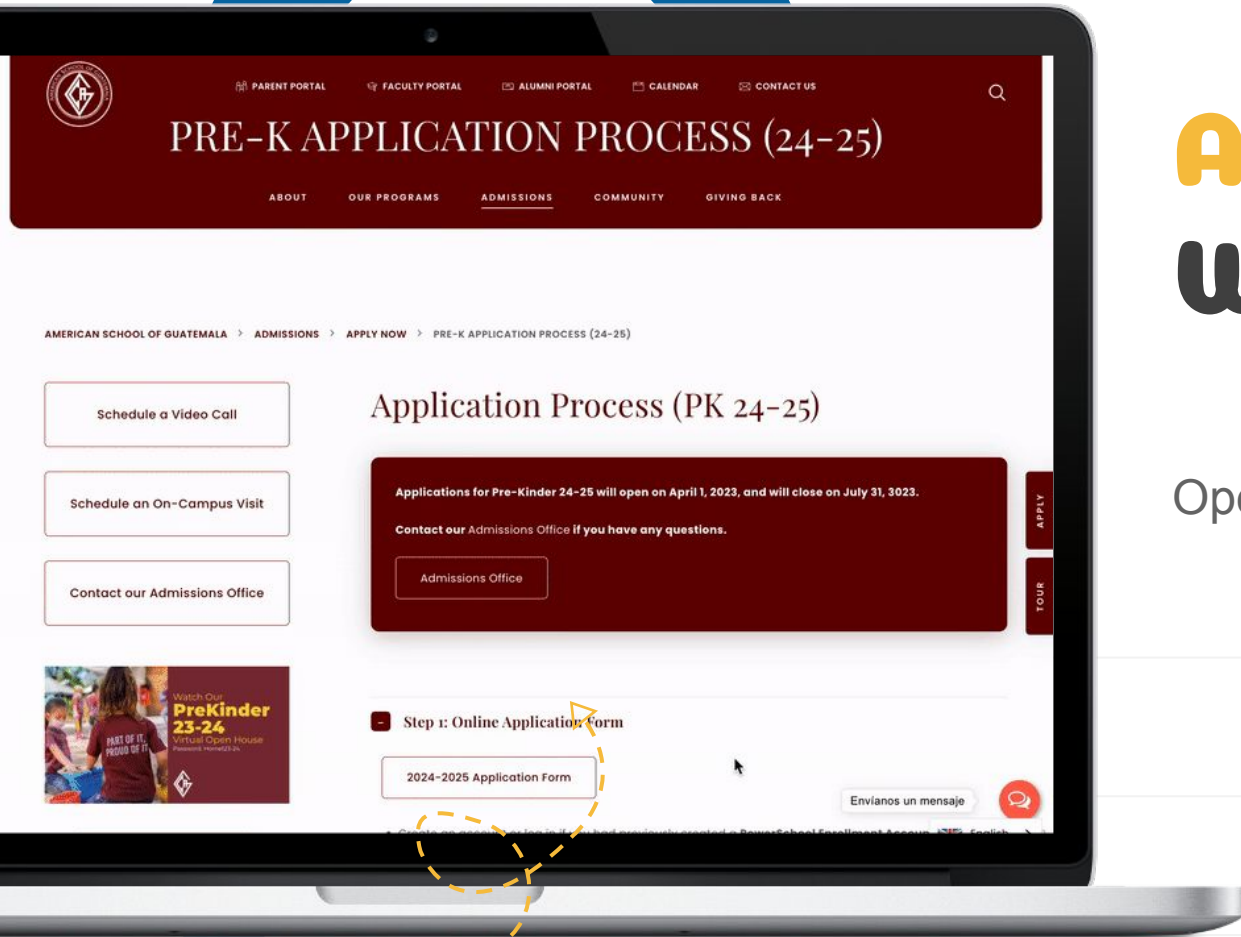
PARENT PORTAL FACULTY PORTAL ALUMNI PORTAL CALENDAR CONTACT US

PRE-K APPLICATION PROCESS (24-25)

ABOUT OUR PROGRAMS ADMISSIONS COMMUNITY GIVING BACK

AMERICAN SCHOOL OF GUATEMALA > ADMISSIONS > APPLY NOW > PRE-K APPLICATION PROCESS (24-25)

Schedule a Video Call

Schedule an On-Campus Visit

Contact our Admissions Office

Watch Our PreKinder 23-24 Virtual Open House

PART OF IT, PROUD OF IT

Application Process (PK 24-25)

Applications for Pre-Kinder 24-25 will open on April 1, 2023, and will close on July 31, 3023.

Contact our Admissions Office if you have any questions.

Admissions Office

APPLY

TOUR

Step 1: Online Application Form

2024-2025 Application Form

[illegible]

Envíanos un mensaje

English

A

U

Op